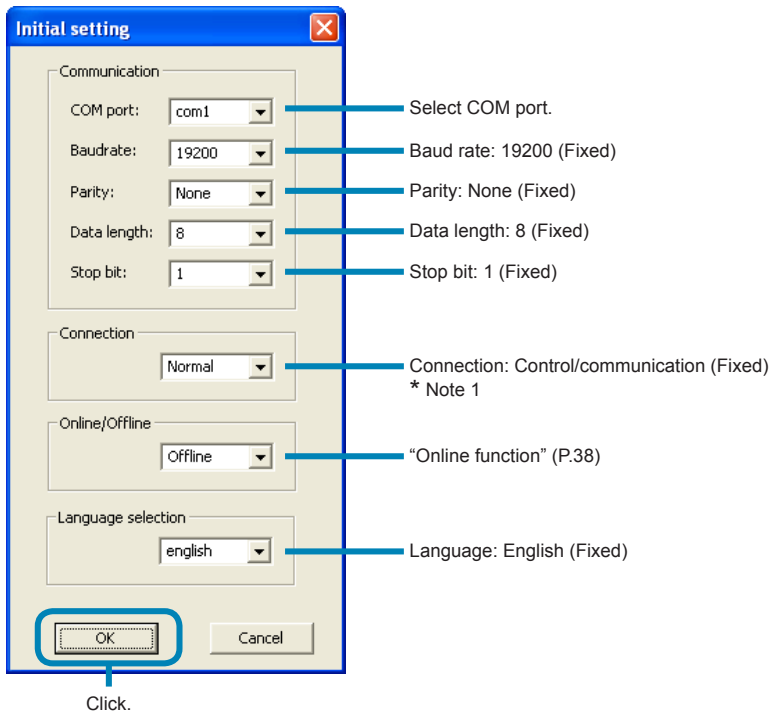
Initial setting

Communication

COM port: com1

Select COM port.

Baudrate: 19200

Baud rate: 19200 (Fixed)

Parity: None

Parity: None (Fixed)

Data length: 8

Data length: 8 (Fixed)

Stop bit: 1

Stop bit: 1 (Fixed)

Connection

Normal

Connection: Control/communication (Fixed)
* Note 1

Online/Offline

Offline

“Online function” (P.38)

Language selection

english

Language: English (Fixed)

OK

Cancel

Click.